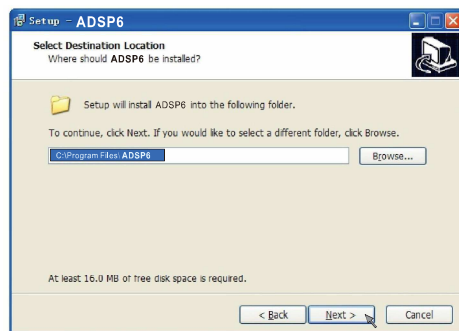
Setup - ADSP6

Select Destination Location
Where should ADSP6 be installed?

Setup will install ADSP6 into the following folder.

To continue, click Next. If you would like to select a different folder, click Browse.

C:\Program Files\ADSP6

Browse...

At least 16.0 MB of free disk space is required.

< Back

Next >

Cancel